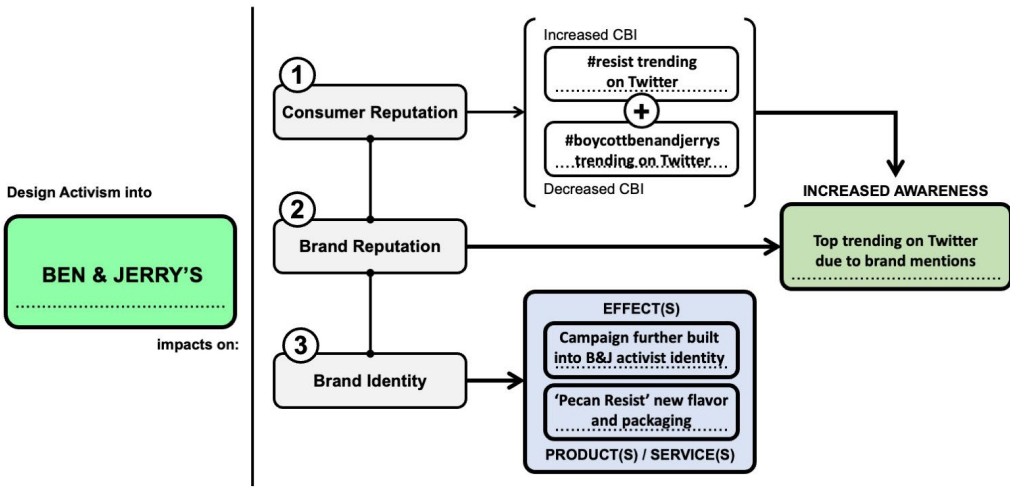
Design Activism into

BEN & JERRY'S

impacts on:

1
Consumer Reputation

2
Brand Reputation

3
Brand Identity

Increased CBI

#resist trending on Twitter

+

#boycottbenandjerrys trending on Twitter

Decreased CBI

INCREASED AWARENESS

Top trending on Twitter due to brand mentions

EFFECT(S)

Campaign further built into B&J activist identity

'Pecan Resist' new flavor and packaging

PRODUCT(S) / SERVICE(S)